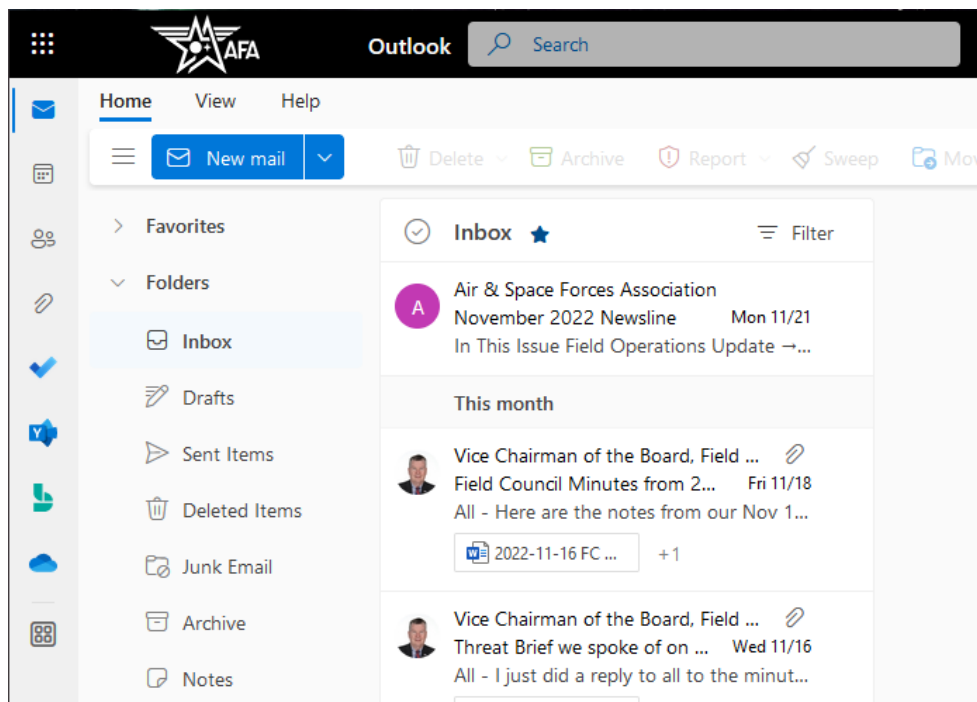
AFA

Outlook

Search

Home View Help

New mail

Delete Archive Report Sweep Mov

Favorites

Folders

Inbox

Drafts

Sent Items

Deleted Items

Junk Email

Archive

Notes

Inbox

Filter

A

Air & Space Forces Association
November 2022 Newsline Mon 11/21
In This Issue Field Operations Update →...

This month

Vice Chairman of the Board, Field ...
Field Council Minutes from 2... Fri 11/18
All - Here are the notes from our Nov 1...
2022-11-16 FC ... +1

Vice Chairman of the Board, Field ...
Threat Brief we spoke of on ... Wed 11/16
All - I just did a reply to all to the minut...